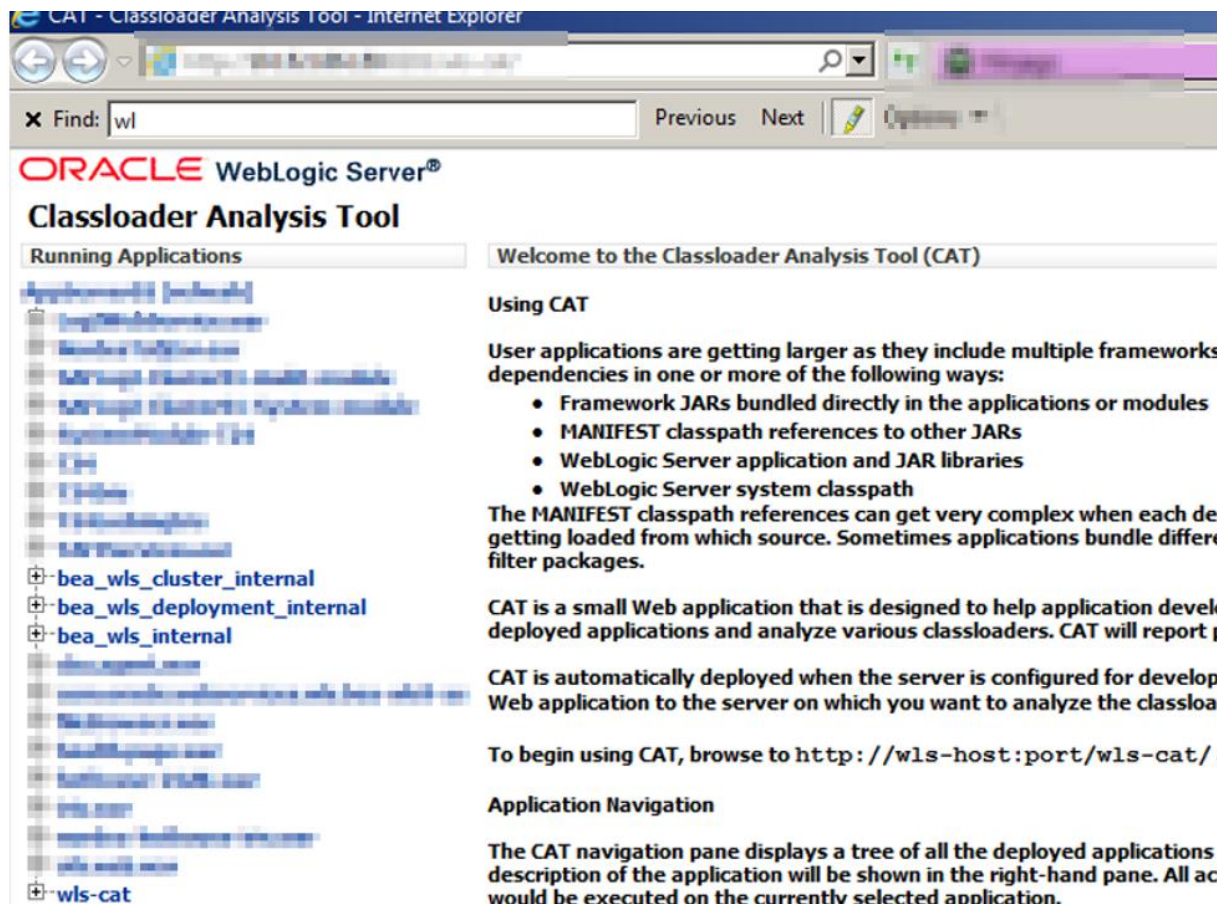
CAT - Classloader Analysis Tool - Internet Explorer

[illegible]

× Find: wl

Previous Next

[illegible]

ORACLE WebLogic Server®

Classloader Analysis Tool

Running Applications

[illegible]

bea_wls_cluster_internal
bea_wls_deployment_internal
bea_wls_internal

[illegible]

wls-cat

Welcome to the Classloader Analysis Tool (CAT)

Using CAT

User applications are getting larger as they include multiple frameworks dependencies in one or more of the following ways:

- Framework JARs bundled directly in the applications or modules
- MANIFEST classpath references to other JARs
- WebLogic Server application and JAR libraries
- WebLogic Server system classpath

The MANIFEST classpath references can get very complex when each de getting loaded from which source. Sometimes applications bundle differe filter packages.

CAT is a small Web application that is designed to help application devel deployed applications and analyze various classloaders. CAT will report

CAT is automatically deployed when the server is configured for develop Web application to the server on which you want to analyze the classloa

To begin using CAT, browse to http://wls-host:port/wls-cat/

Application Navigation

The CAT navigation pane displays a tree of all the deployed applications description of the application will be shown in the right-hand pane. All ac would be executed on the currently selected application.